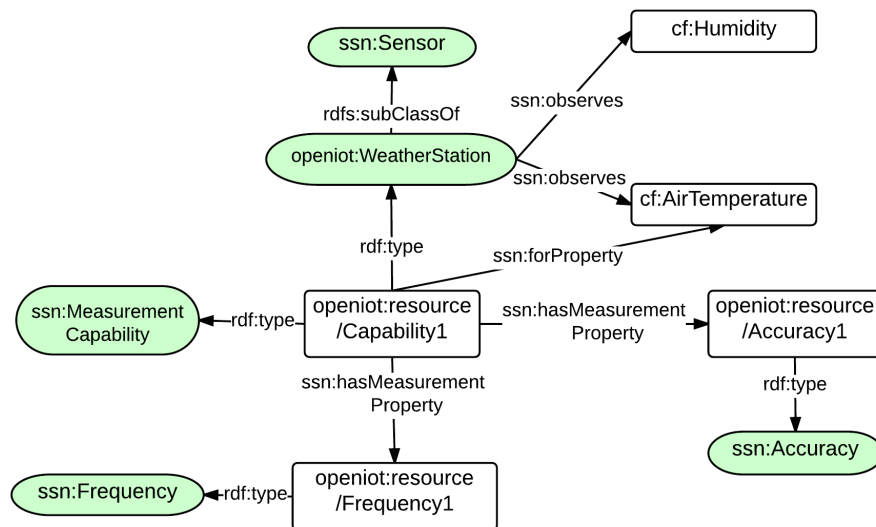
ssn:Sensor

cf:Humidity

rdfs:subClassOf

ssn:observes

openiot:WeatherStation

ssn:observes

cf:AirTemperature

rdf:type

ssn:forProperty

ssn:Measurement Capability

rdf:type

openiot:resource /Capability1

ssn:hasMeasurement Property

openiot:resource /Accuracy1

ssn:hasMeasurement Property

rdf:type

ssn:Accuracy

ssn:Frequency

rdf:type

openiot:resource /Frequency1